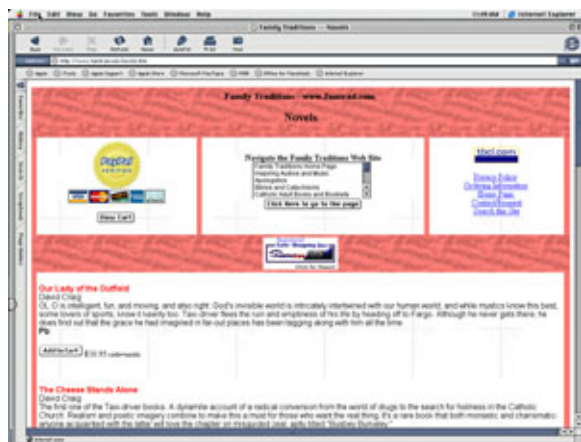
File Edit View Go Favorites Tools Window Help

Internet Explorer

Family Traditions — Novels

Back Forward Stop Refresh Home AutoFill Print Mail

Address http://www.familytraditions.com/novels.htm

Apple iTools Apple Support Apple Store Microsoft MacTopia MSN Office for Macintosh Internet Explorer

Favorites History Search Scrapbook Page Holder

Family Traditions - www.2nnread.com

Novels

PayPal

View Cart

Navigate the Family Traditions Web Site

Family Traditions Home Page
Inspiring Authors and Music
Apologetics
Stories and Collections
Catholic Adult Books and Booklets

Click here to go to the page

Privacy Policy
Ordering Information
Home Page
Contact/Support
Search this Site

Our Lady of the Outfield

David Craig

Ot, G is intelligent, fun, and moving, and also right. God's invisible world is intricately intertwined with our human world, and while mystics know this best, some lovers of sports, know it keenly too. Taxi driver flees the ruin and emptiness of his life by heading off to Fargo. Although he never gets there, he does find out that the grace he had imagined in far-out places has been tagging along with him all the time

Pb

Add to Cart $10.95 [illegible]

The Cheese Stands Alone

David Craig

The first one of the Taxi driver books. A dynamic account of a radical conversion from the world of drugs to the search for holiness in the Catholic Church. Realism and poetic imagery combine to make this a must for those who want the real thing. It's a rare book that both monastic and charismatic- anyone acquainted with the latter will love the chapter on misguided zeal, aptly titled "Bushey Burnsley."

Internet zone